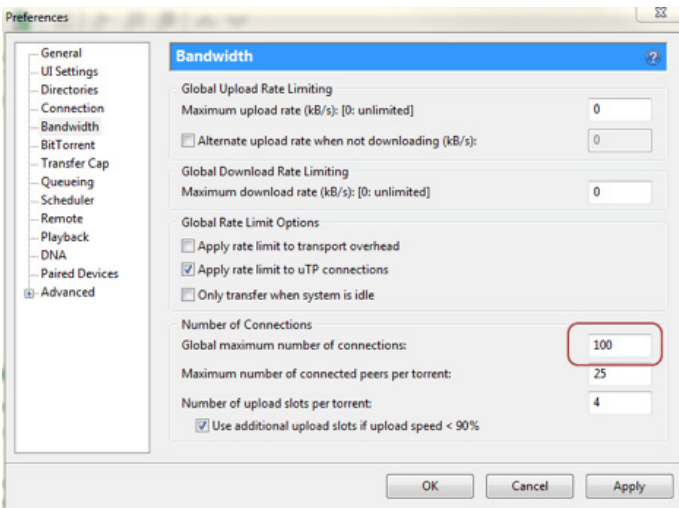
Preferences

General
UI Settings
Directories
Connection
Bandwidth
BitTorrent
Transfer Cap
Queueing
Scheduler
Remote
Playback
DNA
Paired Devices
Advanced

Bandwidth

Global Upload Rate Limiting
Maximum upload rate (kB/s): [0: unlimited] 0
Alternate upload rate when not downloading (kB/s): 0

Global Download Rate Limiting
Maximum download rate (kB/s): [0: unlimited] 0

Global Rate Limit Options
Apply rate limit to transport overhead
Apply rate limit to uTP connections
Only transfer when system is idle

Number of Connections
Global maximum number of connections: 100
Maximum number of connected peers per torrent: 25
Number of upload slots per torrent: 4
Use additional upload slots if upload speed < 90%

OK Cancel Apply